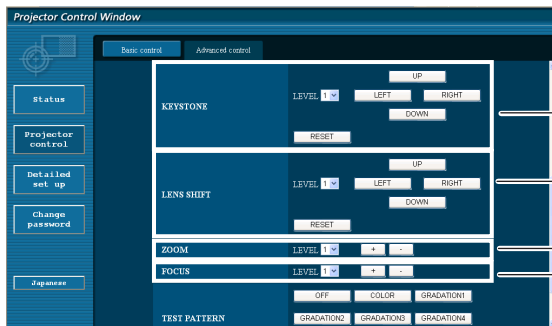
Projector Control Window

Status

Projector control

Detailed set up

Change password

Japanese

Basic control

Advanced control

KEYSTONE

LEVEL 1

UP

LEFT

RIGHT

DOWN

RESET

LENS SHIFT

LEVEL 1

UP

LEFT

RIGHT

DOWN

RESET

ZOOM

LEVEL 1

+

-

FOCUS

LEVEL 1

+

-

TEST PATTERN

OFF

COLOR

GRADATION1

GRADATION2

GRADATION3

GRADATION4